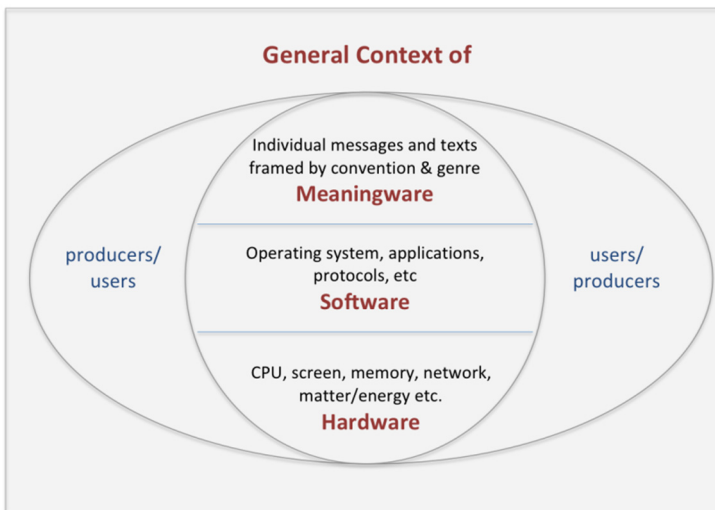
General Context of

producers/
users

Individual messages and texts framed by convention & genre
Meaningware

Operating system, applications, protocols, etc
Software

CPU, screen, memory, network, matter/energy etc.
Hardware

users/
producers